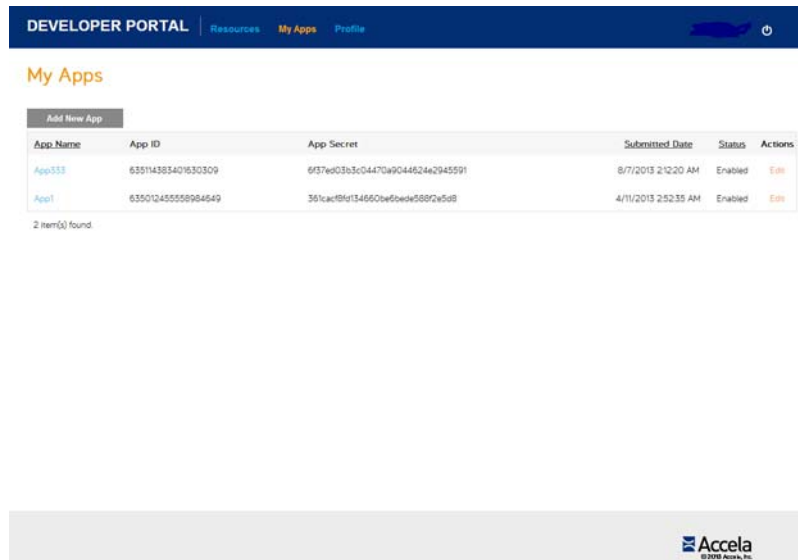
DEVELOPER PORTAL Resources My Apps Profile

My Apps

Add New App

| App Name | App ID | App Secret | Submitted Date | Status | Actions |
|---|---|---|---|---|---|
| App333 | 635114383401630309 | 6f37ed03b3c04470a9044624e2945591 | 8/7/2013 2:12:20 AM | Enabled | Edit |
| App1 | 635012455558984649 | 361cacf8fd134660be6bede588f2e5d8 | 4/11/2013 2:52:35 AM | Enabled | Edit |

2 item(s) found.

Accela
©2010 Accela, Inc.